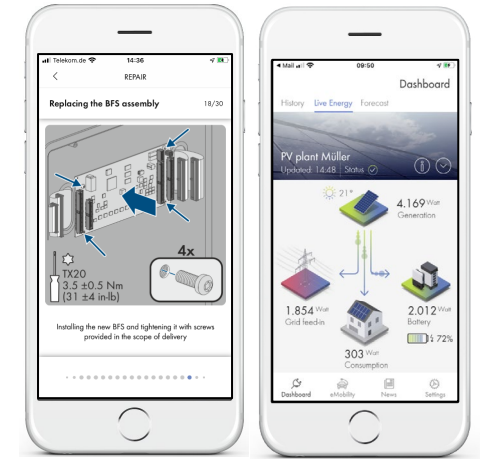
Telekom.de 14:36
REPAIR
Replacing the BFS assembly 18/30
4x
TX20
3.5 ±0.5 Nm
(31 ±4 in-lb)
Installing the new BFS and tightening it with screws provided in the scope of delivery

Mail 09:50
Dashboard
History Live Energy Forecast
PV plant Müller
Updated: 14:48 Status
21°
4.169 Watt
Generation
1.854 Watt
Grid feed-in
2.012 Watt
Battery
72%
303 Watt
Consumption
Dashboard eMobility News Settings